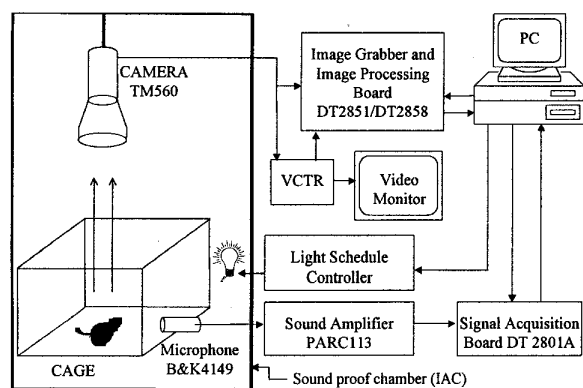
CAMERA
TM560

Image Grabber and Image Processing Board DT2851/DT2858

PC

VCTR

Video Monitor

Light Schedule Controller

Sound Amplifier PARC113

Signal Acquisition Board DT 2801A

CAGE

Microphone B&K4149

Sound proof chamber (IAC)